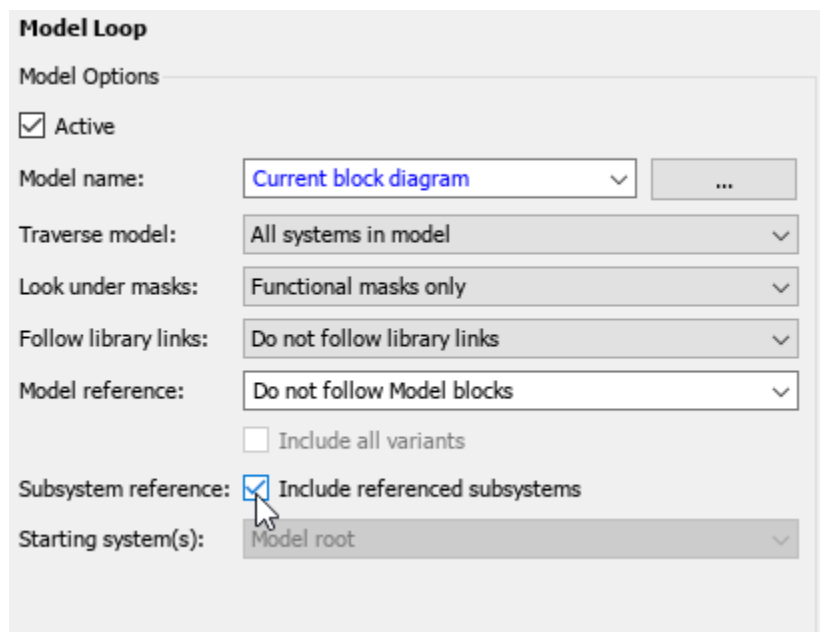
Model Loop

Model Options

Active

Model name: Current block diagram ...

Traverse model: All systems in model

Look under masks: Functional masks only

Follow library links: Do not follow library links

Model reference: Do not follow Model blocks

Include all variants

Subsystem reference: Include referenced subsystems

Starting system(s): Model root